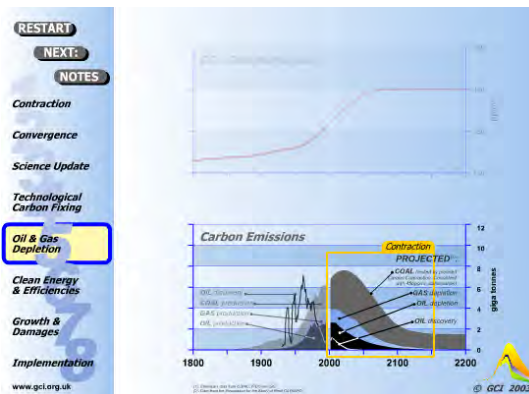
RESTART

NEXT:

NOTES

Contraction

Convergence

Science Update

Technological Carbon Fixing

Oil & Gas Depletion

Clean Energy & Efficiencies

Growth & Damages

Implementation

www.gci.org.uk

Carbon Emissions

Contraction

PROJECTED

COAL

GAS depletion

OIL depletion

OIL discovery

OIL discovery

COAL production

GAS production

OIL production

12

10

8

6

4

2

0

giga tonnes

1800

1900

2000

2100

2200

© GCI 2003

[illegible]